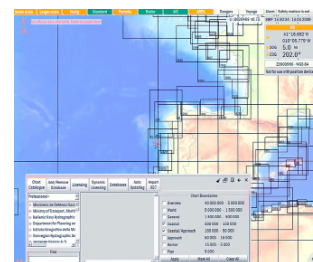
Dangers Voyage Alarm Safety stations is set

A1°16.662 N
010°55.776 W
5.0 kn
202.0°

Not for use with position device

Chart Catalogue
Add/Remove Database
Licensing
Dynamic Licensing
Databases
Auto Updating
Import S57

Chart Boundaries

| | | |
|---|---|---|
| Overview | 40 000 000 | 3 000 000 |
| World | 8 000 000 | 3 000 000 |
| General | 1 400 000 | 300 000 |
| Coastal | 350 000 | 100 000 |
| Coastal Approach | 200 000 | 50 000 |
| Approach | 90 000 | 20 000 |
| Harbour | 20 000 | 5 000 |
| Plan | 8 000 | |

Apply
Show All
Clear All

Find